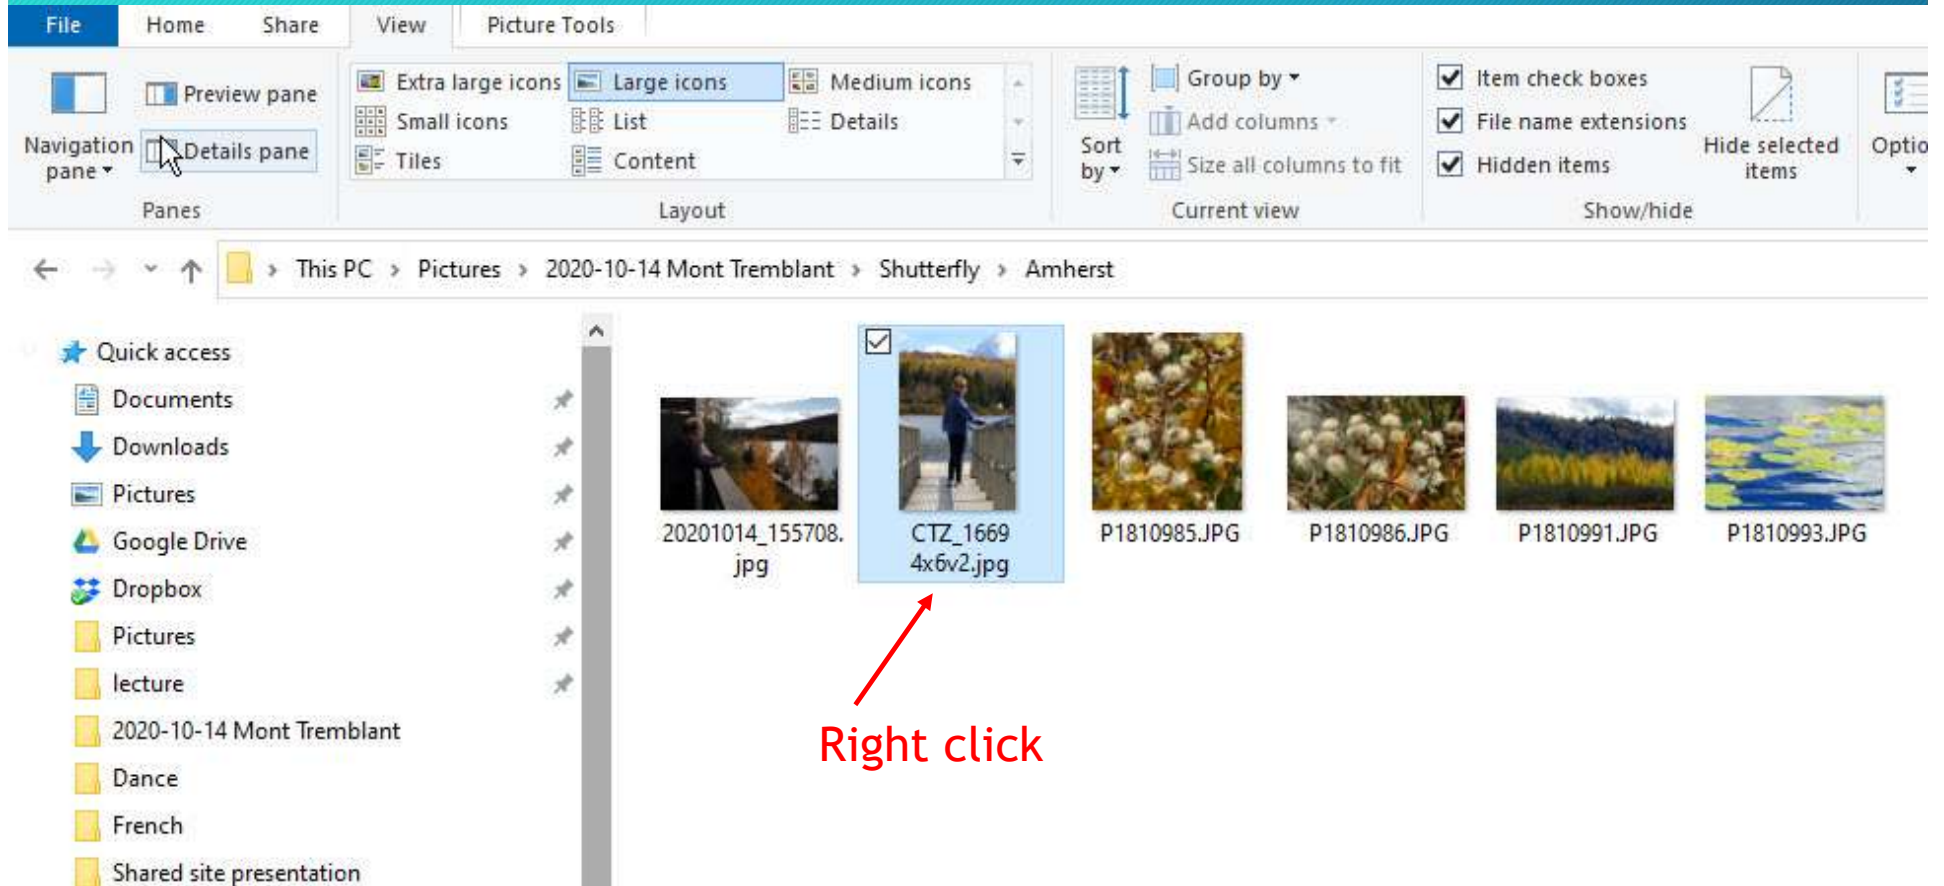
File Home Share View Picture Tools

Navigation pane

Preview pane

Details pane

Panes

Extra large icons Large icons Medium icons

Small icons List Details

Tiles Content

Layout

Sort by

Group by

Add columns

Size all columns to fit

Current view

Item check boxes

File name extensions

Hidden items

Hide selected items

Optio

Show/hide

This PC › Pictures › 2020-10-14 Mont Tremblant › Shutterfly › Amherst

Quick access

Documents

Downloads

Pictures

Google Drive

Dropbox

Pictures

lecture

2020-10-14 Mont Tremblant

Dance

French

Shared site presentation

20201014_155708.jpg

CTZ_1669 4x6v2.jpg

P1810985.JPG

P1810986.JPG

P1810991.JPG

P1810993.JPG

Right click